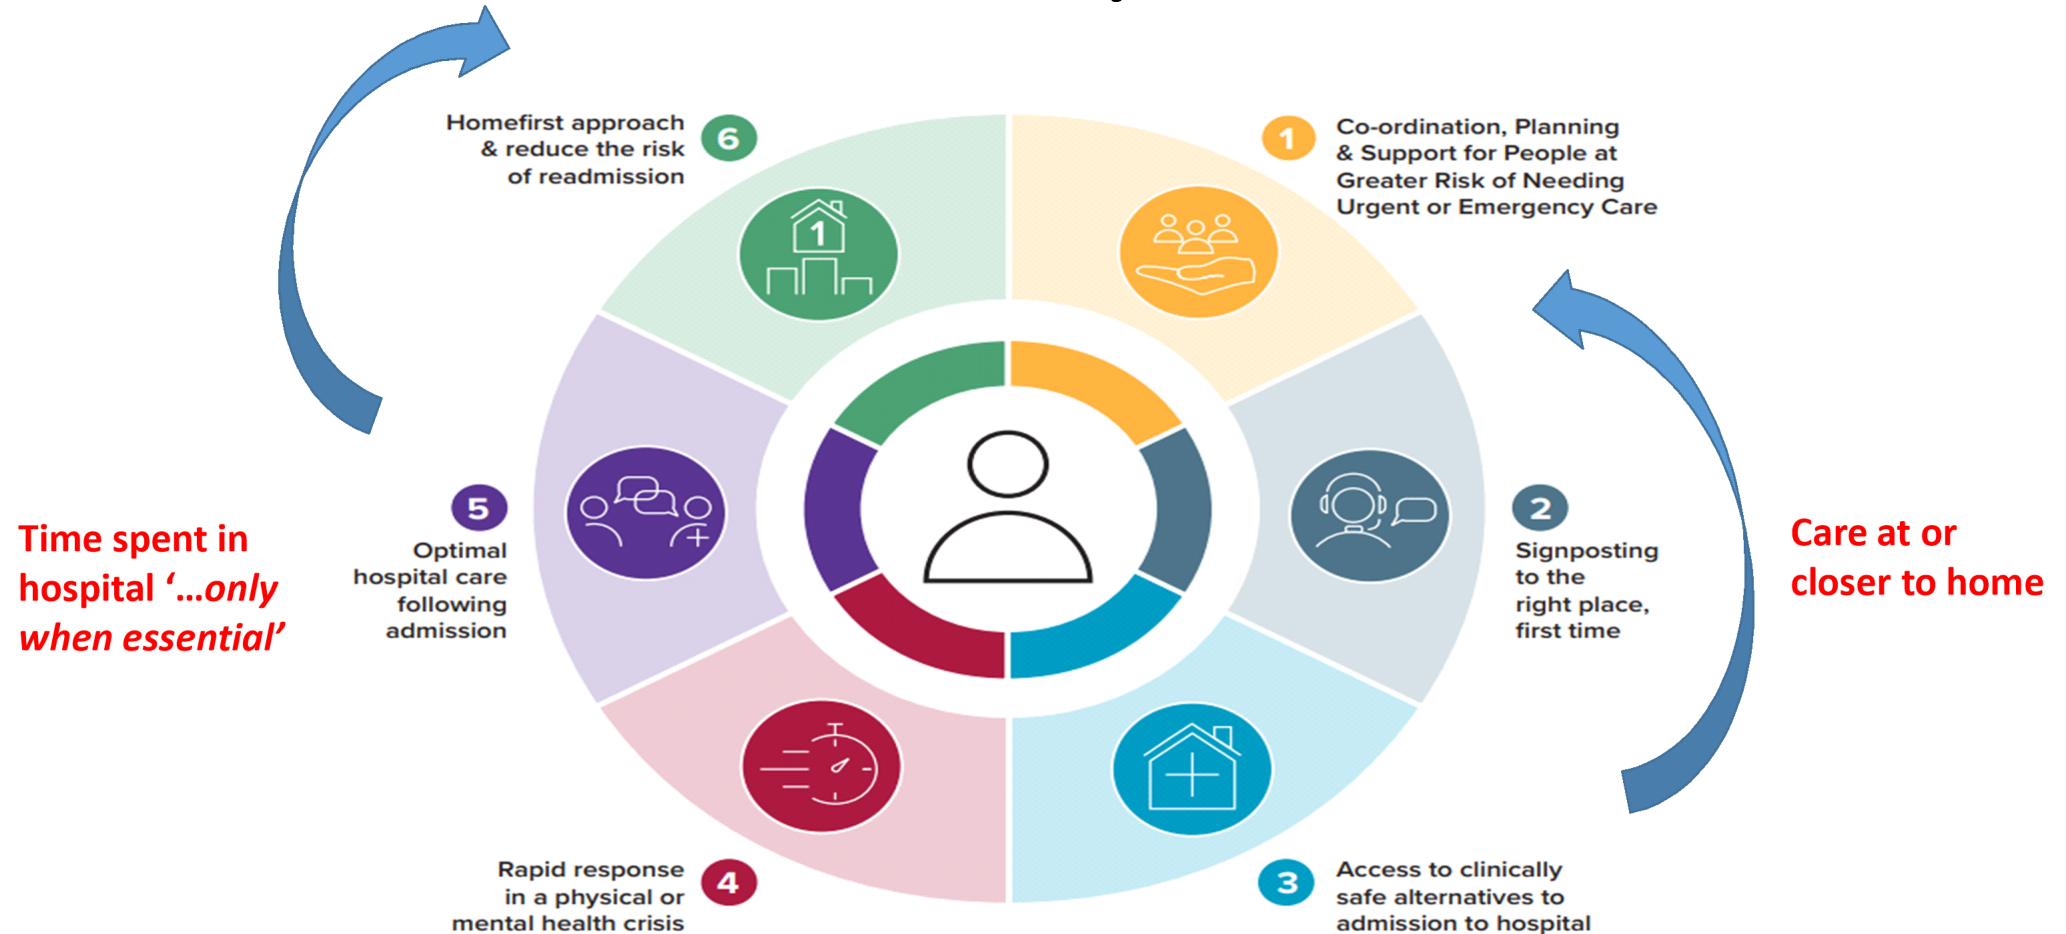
Homefirst approach & reduce the risk of readmission

6

1

Co-ordination, Planning & Support for People at Greater Risk of Needing Urgent or Emergency Care

5

Optimal hospital care following admission

Time spent in hospital '…only when essential'

2

Signposting to the right place, first time

Care at or closer to home

Rapid response in a physical or mental health crisis

4

3

Access to clinically safe alternatives to admission to hospital